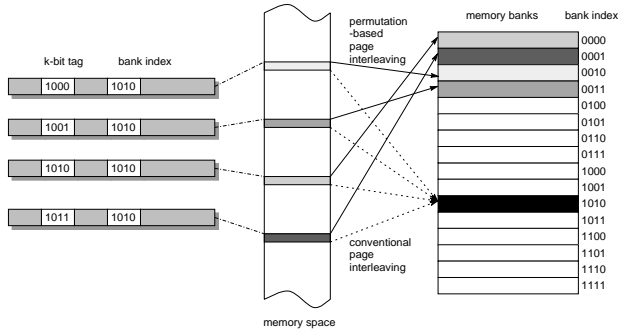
k-bit tag
bank index

1000 1010
1001 1010
1010 1010
1011 1010

permutation -based page interleaving

conventional page interleaving

memory space

memory banks
bank index

0000
0001
0010
0011
0100
0101
0110
0111
1000
1001
1010
1011
1100
1101
1110
1111